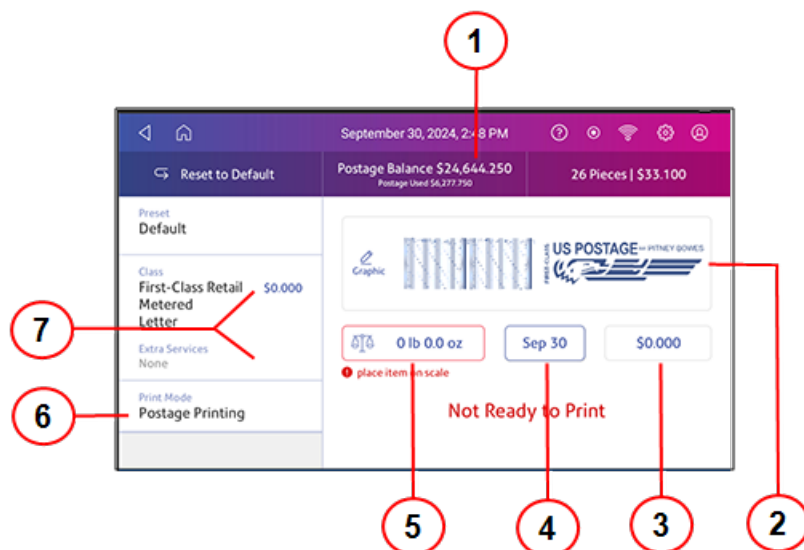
1

September 30, 2024, 2:48 PM

Reset to Default

Postage Balance $24,644.250
Postage Used $6,277.750

26 Pieces | $33.100

Preset
Default

Class
First-Class Retail
Metered
Letter

$0.000

Extra Services
None

Print Mode
Postage Printing

Graphic

FIRST-CLASS US POSTAGE PITNEY BOWES

0 lb 0.0 oz

place item on scale

Sep 30

$0.000

Not Ready to Print

7

6

5

4

3

2